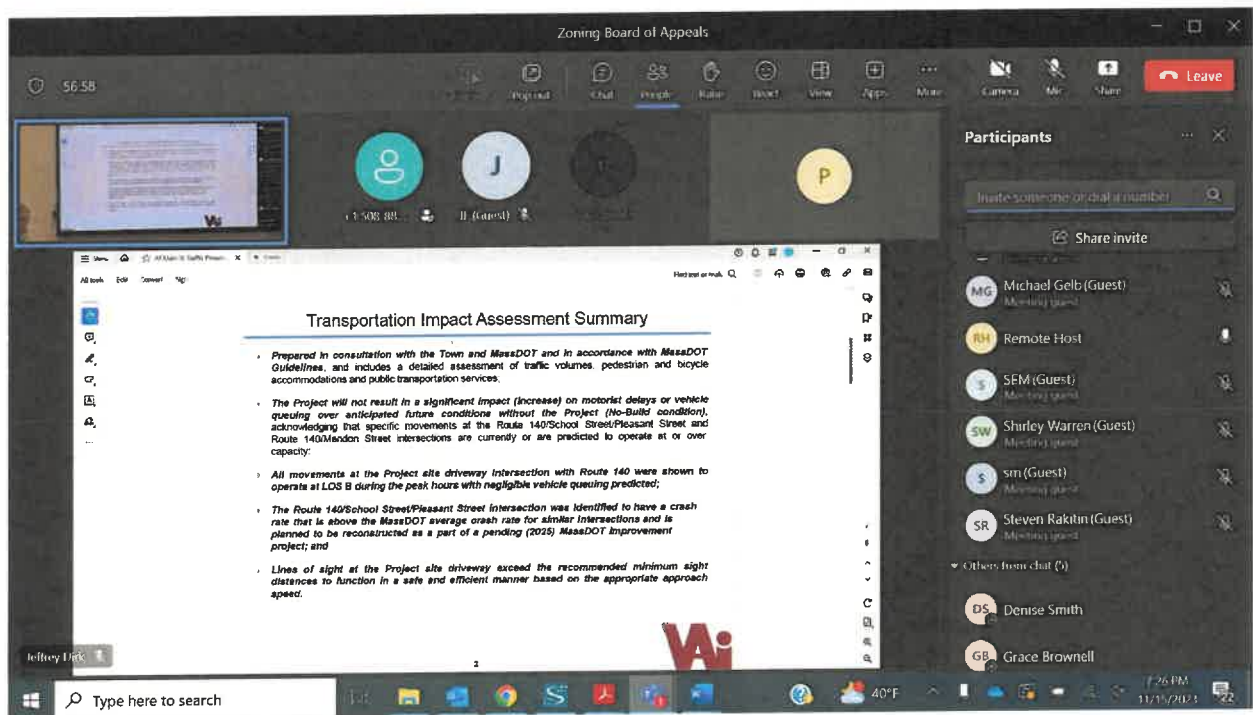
Zoning Board of Appeals

56:58

Pop out Chat People Raise React View Apps More Camera Mic Share Leave

+1 508 88... JJ (Guest)

P

Participants

Invite someone or dial a number

Share invite

All tools Edit Convert Sign

Transportation Impact Assessment Summary

Prepared in consultation with the Town and MassDOT and in accordance with MassDOT Guidelines, and includes a detailed assessment of traffic volumes, pedestrian and bicycle accommodations and public transportation services.

The Project will not result in a significant impact (increase) on motorist delays or vehicle queuing over anticipated future conditions without the Project (No-Build condition), acknowledging that specific movements at the Route 140/School Street/Pleasant Street and Route 140/Mendon Street intersections are currently or are predicted to operate at or over capacity;

All movements at the Project site driveway intersection with Route 140 were shown to operate at LOS B during the peak hours with negligible vehicle queuing predicted;

The Route 140/School Street/Pleasant Street intersection was identified to have a crash rate that is above the MassDOT average crash rate for similar intersections and is planned to be reconstructed as a part of a pending (2025) MassDOT improvement project; and

Lines of sight at the Project site driveway exceed the recommended minimum sight distances to function in a safe and efficient manner based on the appropriate approach speed.

2

MG Michael Gelb (Guest) Meeting guest

RH Remote Host

S SEM (Guest) Meeting guest

SW Shirley Warren (Guest) Meeting guest

S sm (Guest) Meeting guest

SR Steven Rakitin (Guest) Meeting guest

Others from chat (5)

DS Denise Smith

GB Grace Brownell

Jeffrey Dirk

Type here to search

40°F

7:26 PM 11/15/2023

22